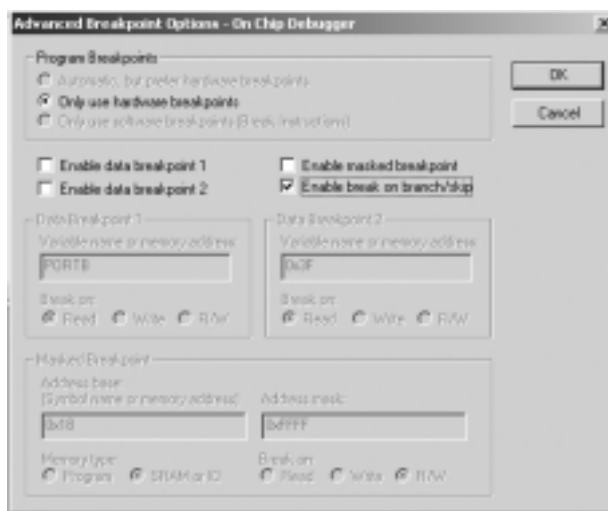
Advanced Breakpoint Options - On Chip Debugger

Program Breakpoints
Automatic, but prefer hardware breakpoints
Only use hardware breakpoints
Only use software breakpoints (Break instructions)

OK
Cancel

Enable data break point 1
Enable data break point 2
Enable masked breakpoint
Enable break on branch/skip

Data Breakpoint 1
Variable name or memory address
PORTB
Break on:
Read
Write
R/W

Data Breakpoint 2
Variable name or memory address
0x3F
Break on:
Read
Write
R/W

Masked Breakpoint
Address base
(Symbol name or memory address)
0x18
Address mask
0xFFFF
Memory type
Program
SRAM or IO
Break on:
Read
Write
R/W